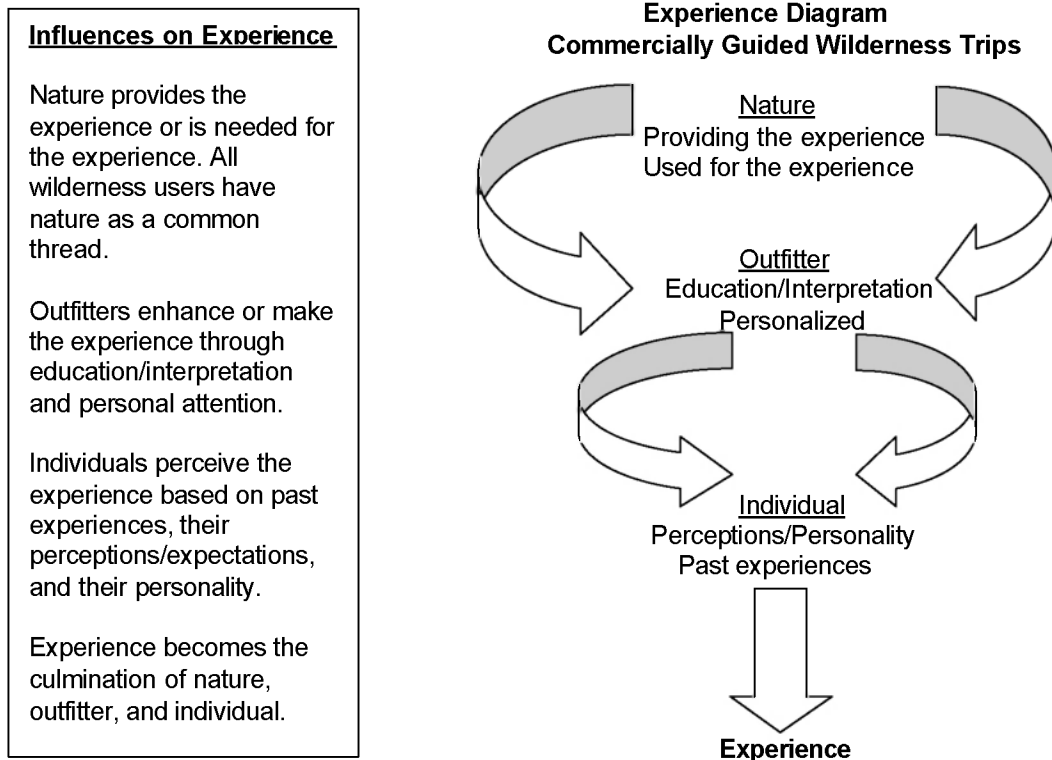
Influences on Experience

Nature provides the experience or is needed for the experience. All wilderness users have nature as a common thread.

Outfitters enhance or make the experience through education/interpretation and personal attention.

Individuals perceive the experience based on past experiences, their perceptions/expectations, and their personality.

Experience becomes the culmination of nature, outfitter, and individual.

Experience Diagram
Commercially Guided Wilderness Trips

Nature
Providing the experience
Used for the experience

Outfitter
Education/Interpretation
Personalized

Individual
Perceptions/Personality
Past experiences

Experience